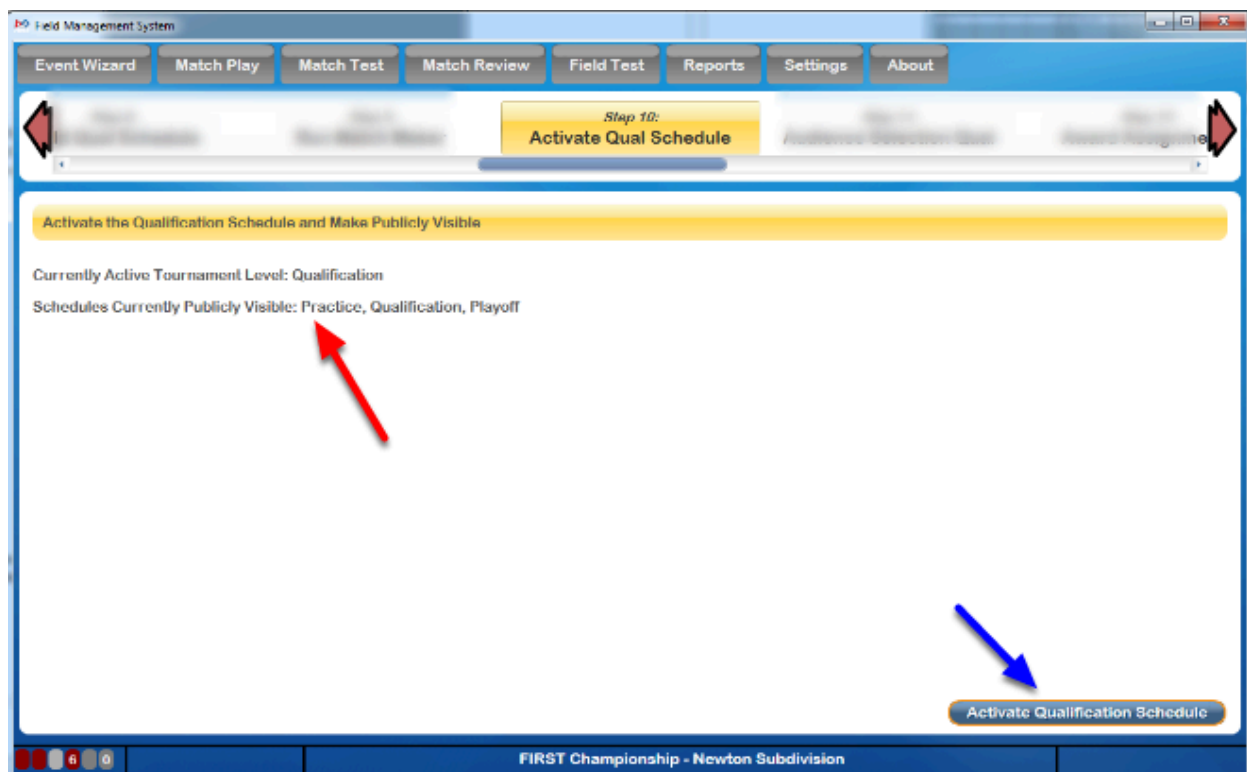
Field Management System

Event Wizard | Match Play | Match Test | Match Review | Field Test | Reports | Settings | About

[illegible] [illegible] Step 10: Activate Qual Schedule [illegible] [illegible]

Activate the Qualification Schedule and Make Publicly Visible

Currently Active Tournament Level: Qualification

Schedules Currently Publicly Visible: Practice, Qualification, Playoff

Activate Qualification Schedule

6 0

FIRST Championship - Newton Subdivision